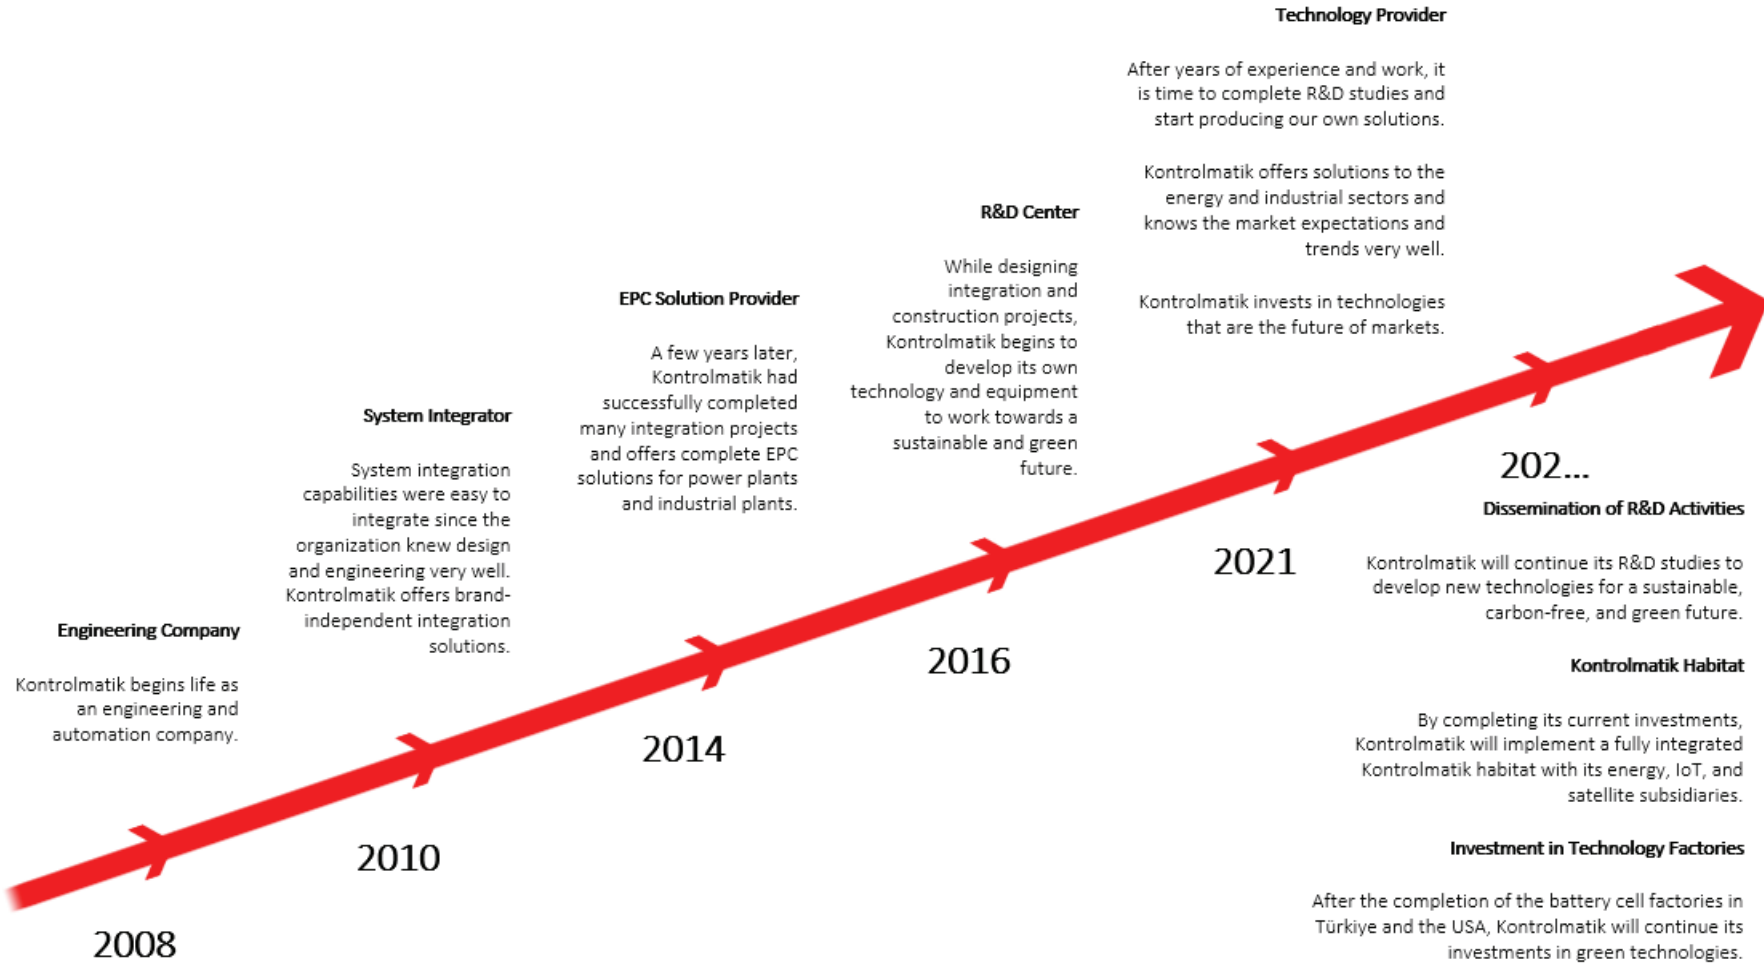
Engineering Company

Kontrolmatik begins life as an engineering and automation company.

2008

System Integrator

System integration capabilities were easy to integrate since the organization knew design and engineering very well. Kontrolmatik offers brand-independent integration solutions.

2010

EPC Solution Provider

A few years later, Kontrolmatik had successfully completed many integration projects and offers complete EPC solutions for power plants and industrial plants.

2014

R&D Center

While designing integration and construction projects, Kontrolmatik begins to develop its own technology and equipment to work towards a sustainable and green future.

2016

Technology Provider

After years of experience and work, it is time to complete R&D studies and start producing our own solutions.

Kontrolmatik offers solutions to the energy and industrial sectors and knows the market expectations and trends very well.

Kontrolmatik invests in technologies that are the future of markets.

2021

202...

Dissemination of R&D Activities

Kontrolmatik will continue its R&D studies to develop new technologies for a sustainable, carbon-free, and green future.

Kontrolmatik Habitat

By completing its current investments, Kontrolmatik will implement a fully integrated Kontrolmatik habitat with its energy, IoT, and satellite subsidiaries.

Investment in Technology Factories

After the completion of the battery cell factories in Türkiye and the USA, Kontrolmatik will continue its investments in green technologies.